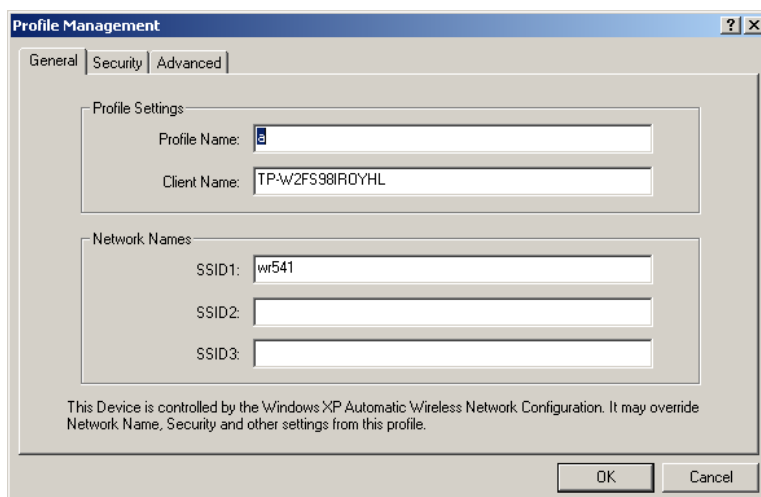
Profile Management

?

X

General

Security

Advanced

Profile Settings

Profile Name: a

Client Name: TP-W2FS98IROYHL

Network Names

SSID1: wr541

SSID2:

SSID3:

This Device is controlled by the Windows XP Automatic Wireless Network Configuration. It may override Network Name, Security and other settings from this profile.

OK

Cancel